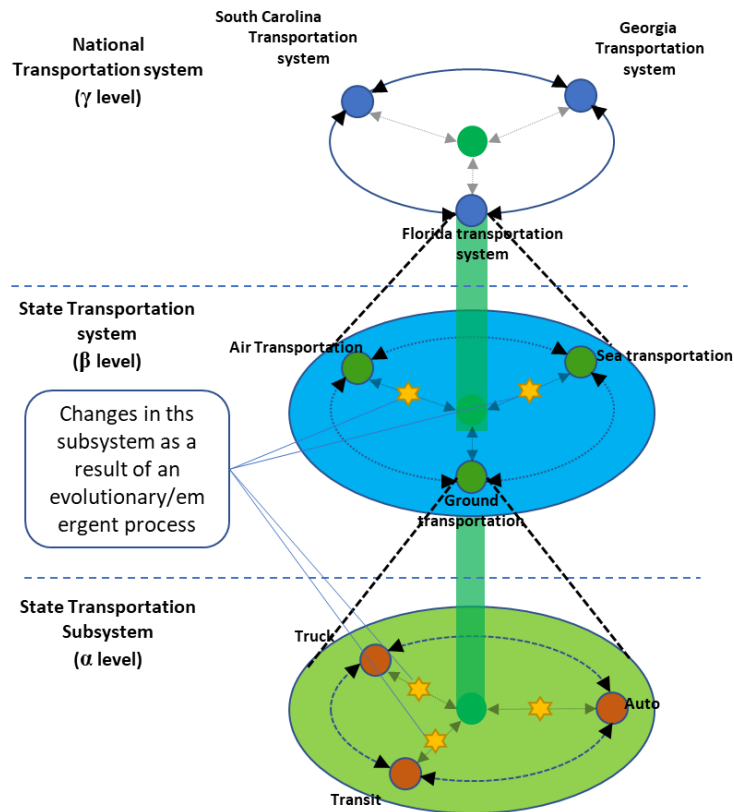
National Transportation system ($\gamma$ level)

South Carolina Transportation system

Georgia Transportation system

Florida transportation system

State Transportation system ($\beta$ level)

Air Transportation

Sea transportation

Changes in ths subsystem as a result of an evolutionary/emergent process

Ground transportation

State Transportation Subsystem ($\alpha$ level)

Truck

Auto

Transit